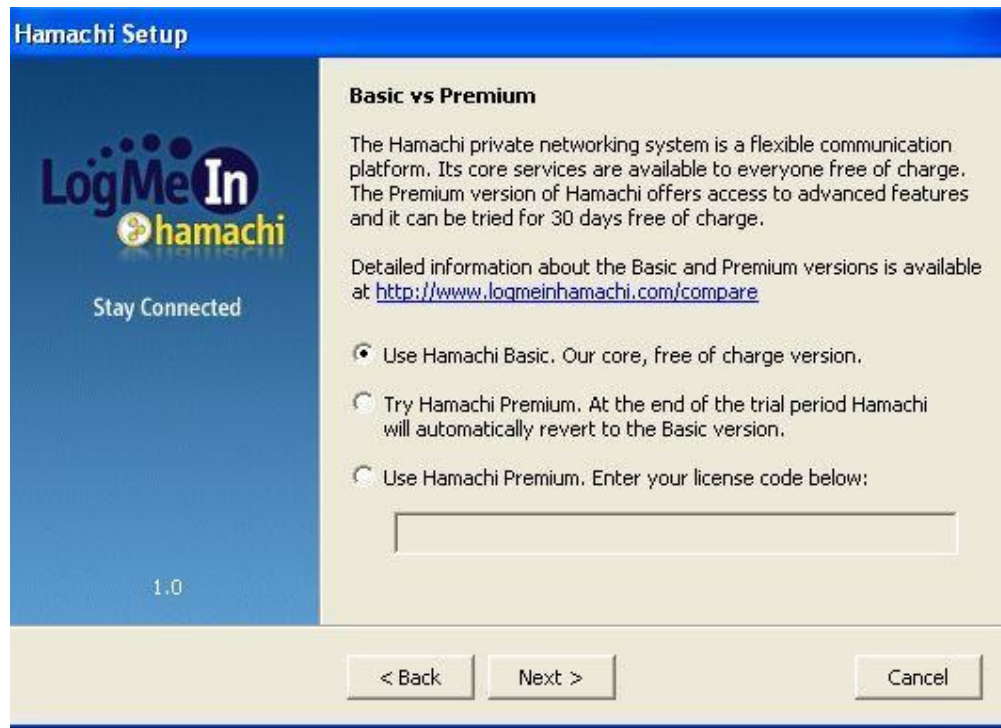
Hamachi Setup

LogMeIn
hamachi

Stay Connected

1.0

Basic vs Premium

The Hamachi private networking system is a flexible communication platform. Its core services are available to everyone free of charge. The Premium version of Hamachi offers access to advanced features and it can be tried for 30 days free of charge.

Detailed information about the Basic and Premium versions is available at http://www.logmeinhamachi.com/compare

Use Hamachi Basic. Our core, free of charge version.

Try Hamachi Premium. At the end of the trial period Hamachi will automatically revert to the Basic version.

Use Hamachi Premium. Enter your license code below:

< Back
Next >
Cancel